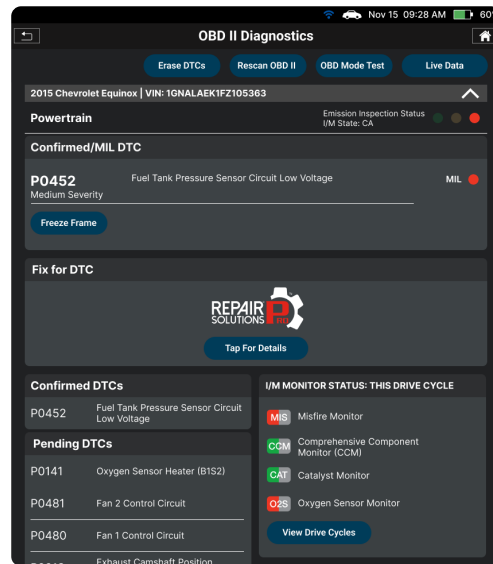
Nov 15 09:28 AM 60

OBD II Diagnostics

Erase DTCs
Rescan OBD II
OBD Mode Test
Live Data

2015 Chevrolet Equinox | VIN: 1GNALAEK1FZ105363

Powertrain
Emission Inspection Status
I/M State: CA

Confirmed/MIL DTC

P0452
Fuel Tank Pressure Sensor Circuit Low Voltage
MIL
Medium Severity

Freeze Frame

Fix for DTC

REPAIR SOLUTIONS PRO

Tap For Details

Confirmed DTCs

P0452 Fuel Tank Pressure Sensor Circuit Low Voltage

Pending DTCs

P0141 Oxygen Sensor Heater (B1S2)

P0481 Fan 2 Control Circuit

P0480 Fan 1 Control Circuit

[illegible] Exhaust Camshaft Position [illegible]

I/M MONITOR STATUS: THIS DRIVE CYCLE

MIS Misfire Monitor

CCM Comprehensive Component Monitor (CCM)

CAT Catalyst Monitor

O2S Oxygen Sensor Monitor

View Drive Cycles